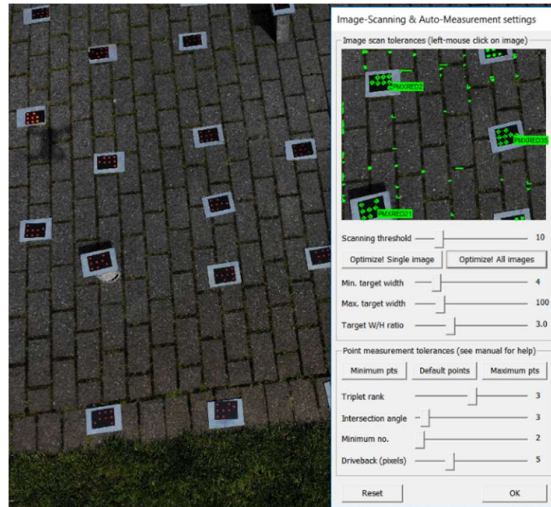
Image-Scanning & Auto-Measurement settings

Image scan tolerances (left-mouse click on image)

PMXRED2

PMXRED30

PMXRED21

Scanning threshold 10

Optimize! Single image

Optimize! All images

Min. target width 4

Max. target width 100

Target W/H ratio 3.0

Point measurement tolerances (see manual for help)

Minimum pts

Default points

Maximum pts

Triplet rank 3

Intersection angle 3

Minimum no. 2

Driveback (pixels) 5

Reset

OK